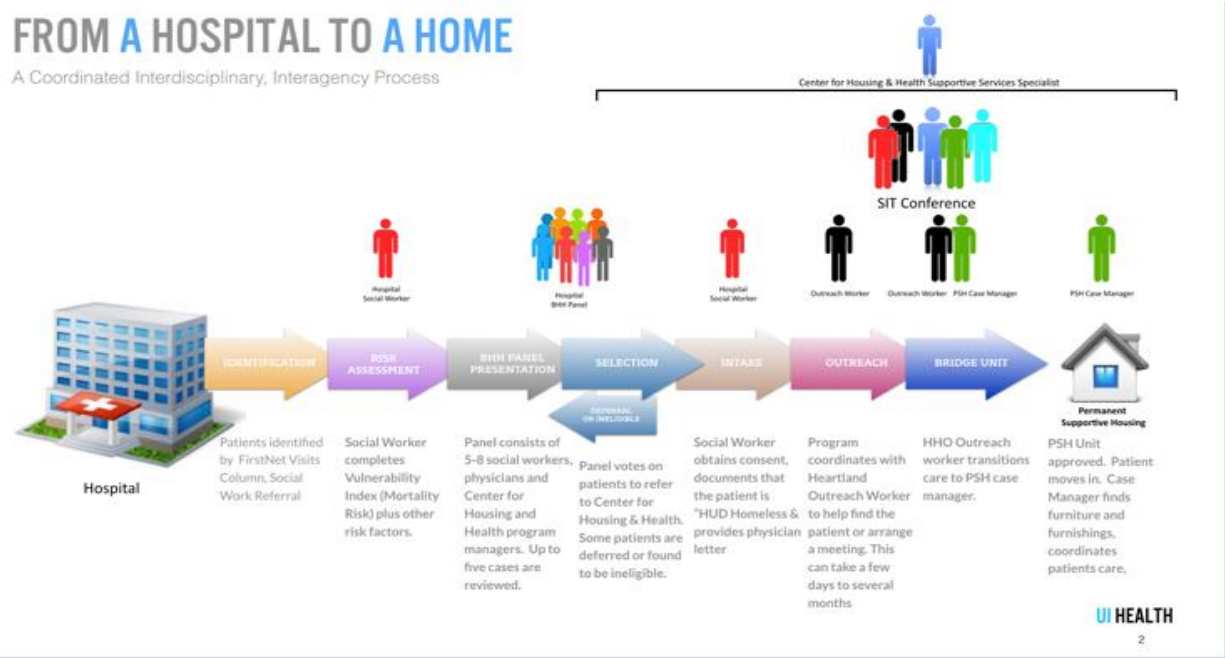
FROM A HOSPITAL TO A HOME

A Coordinated Interdisciplinary, Interagency Process

Center for Housing & Health Supportive Services Specialist

SIT Conference

Hospital Social Worker

Hospital BHH Panel

Hospital Social Worker

Outreach Worker

Outreach Worker

PSH Case Manager

PSH Case Manager

IDENTIFICATION

RISK ASSESSMENT

BHH PANEL PRESENTATION

SELECTION

DEFERRAL OR INELIGIBLE

INTAKE

OUTREACH

BRIDGE UNIT

Permanent Supportive Housing

Hospital

Patients identified by FirstNet Visits Column, Social Work Referral

Social Worker completes Vulnerability Index (Mortality Risk) plus other risk factors.

Panel consists of 5-8 social workers, physicians and Center for Housing and Health program managers. Up to five cases are reviewed.

Panel votes on patients to refer to Center for Housing & Health. Some patients are deferred or found to be ineligible.

Social Worker obtains consent, documents that the patient is "HUD Homeless & provides physician letter

Program coordinates with Heartland Outreach Worker to help find the patient or arrange a meeting. This can take a few days to several months

HHO Outreach worker transitions care to PSH case manager.

PSH Unit approved. Patient moves in. Case Manager finds furniture and furnishings, coordinates patients care,

UI HEALTH

2